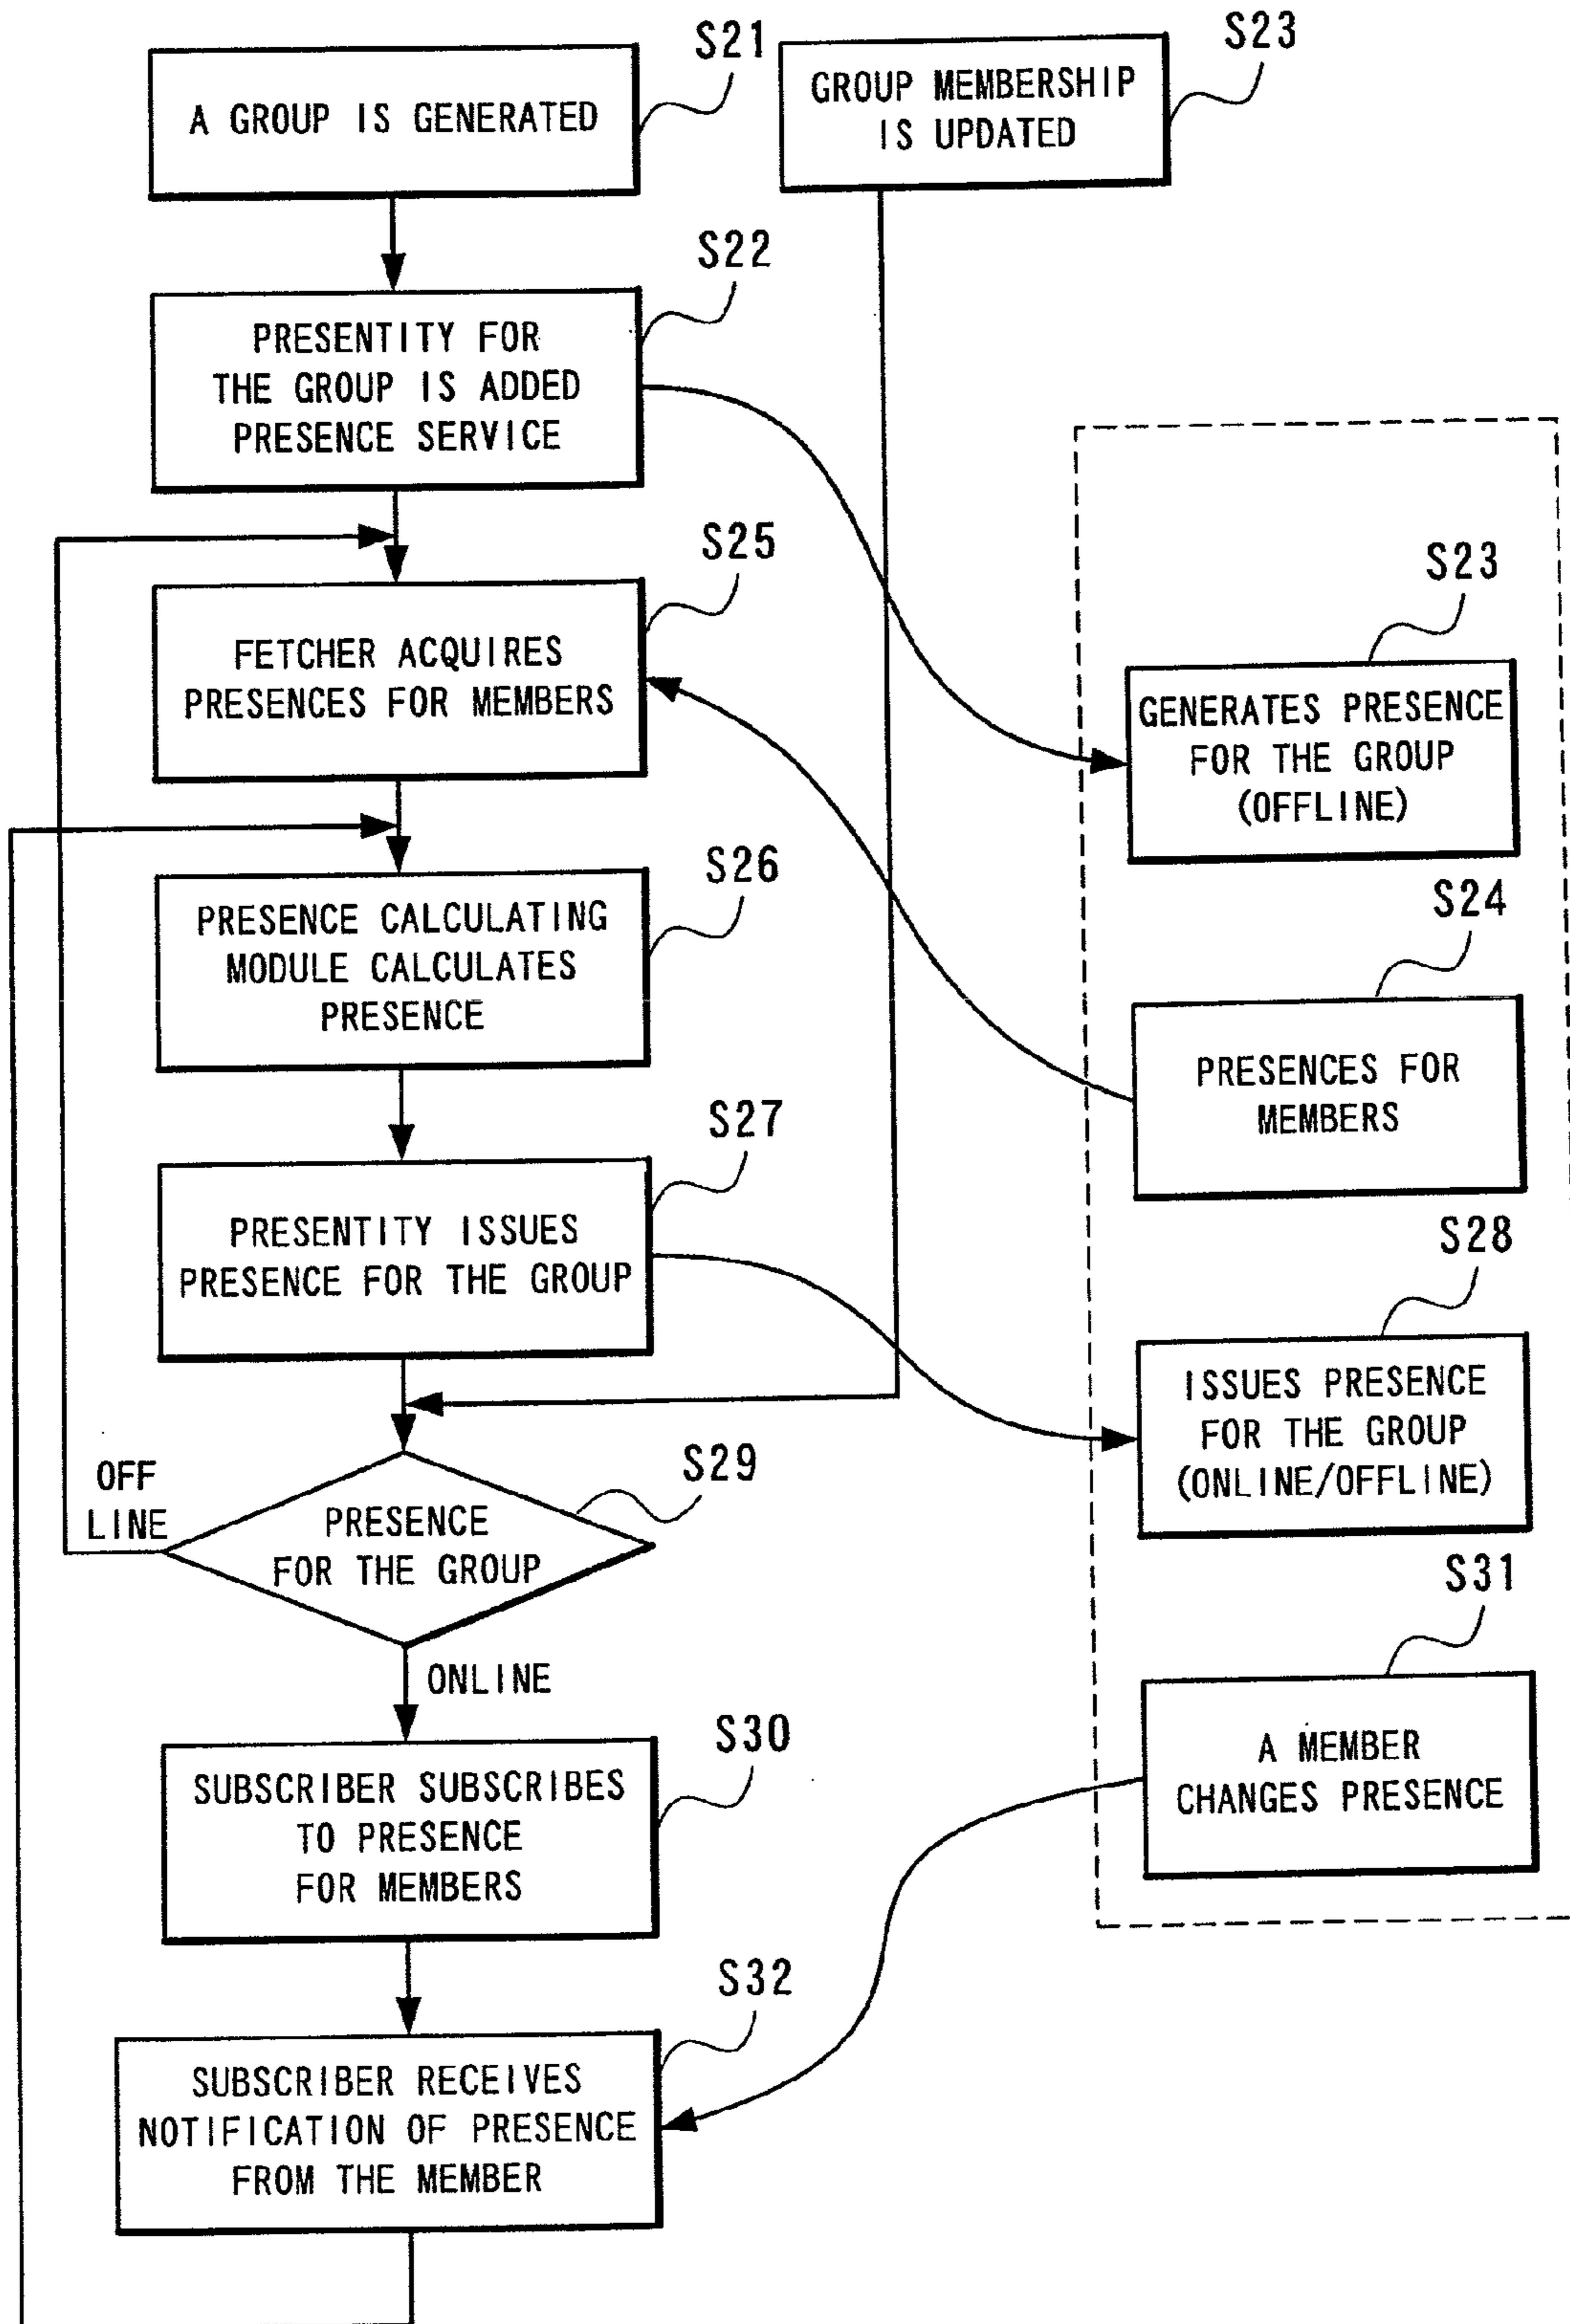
S21
A GROUP IS GENERATED

S23
GROUP MEMBERSHIP IS UPDATED

S22
PRESENTITY FOR THE GROUP IS ADDED PRESENCE SERVICE

S25
FETCHER ACQUIRES PRESENCES FOR MEMBERS

S23
GENERATES PRESENCE FOR THE GROUP (OFFLINE)

S26
PRESENCE CALCULATING MODULE CALCULATES PRESENCE

S24
PRESENCES FOR MEMBERS

S27
PRESENTITY ISSUES PRESENCE FOR THE GROUP

S28
ISSUES PRESENCE FOR THE GROUP (ONLINE/OFFLINE)

S29
OFF LINE
PRESENCE FOR THE GROUP
ONLINE

S31
A MEMBER CHANGES PRESENCE

S30
SUBSCRIBER SUBSCRIBES TO PRESENCE FOR MEMBERS

S32
SUBSCRIBER RECEIVES NOTIFICATION OF PRESENCE FROM THE MEMBER